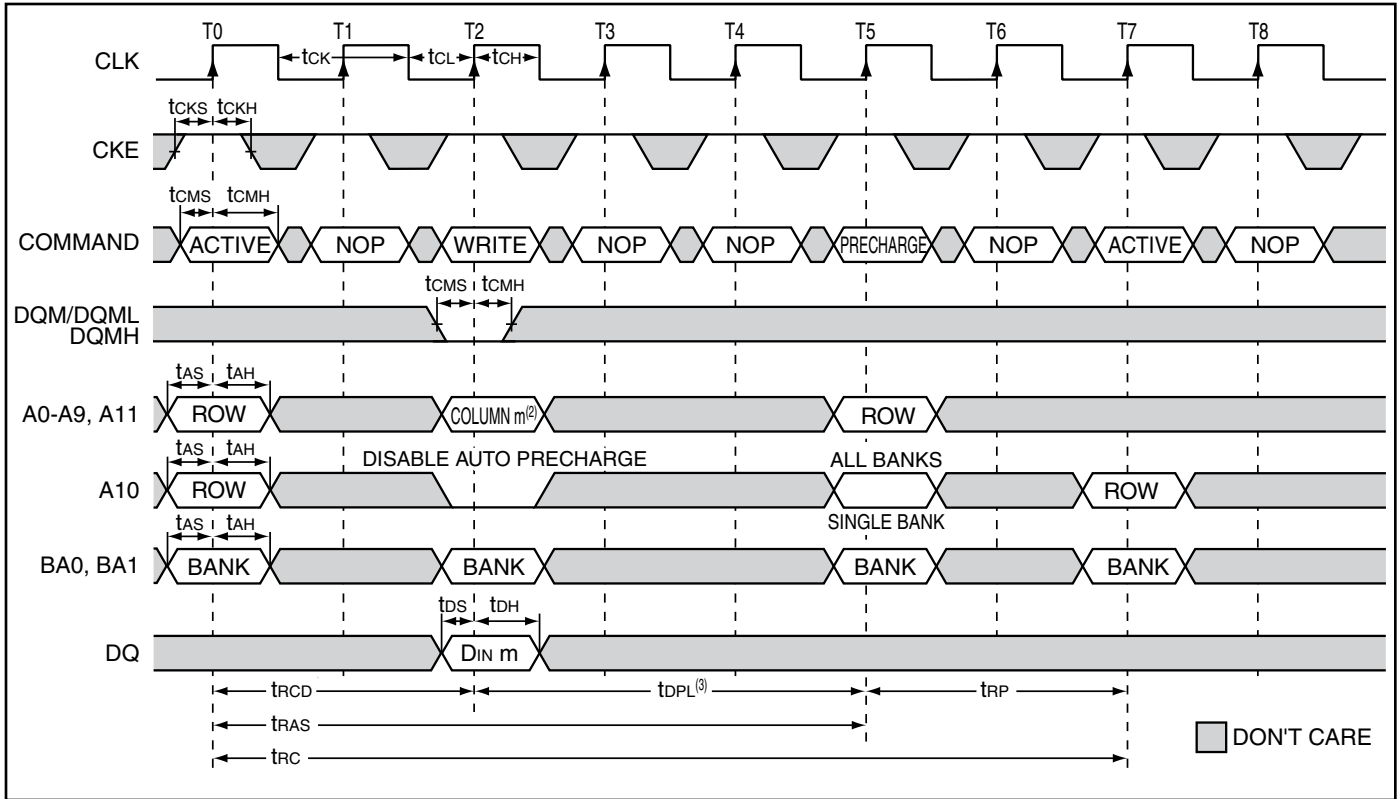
T0 T1 T2 T3 T4 T5 T6 T7 T8

CLK

$t_{CK}$ $t_{CL}$ $t_{CH}$

$t_{CKS}$ $t_{CKH}$

CKE

$t_{CMS}$ $t_{CMH}$

COMMAND

ACTIVE NOP WRITE NOP NOP PRECHARGE NOP ACTIVE NOP

$t_{CMS}$ $t_{CMH}$

DQM/DQML DQMH

$t_{AS}$ $t_{AH}$

A0-A9, A11

ROW COLUMN m$^{(2)}$ ROW

$t_{AS}$ $t_{AH}$

DISABLE AUTO PRECHARGE

ALL BANKS

A10

ROW ROW

$t_{AS}$ $t_{AH}$

SINGLE BANK

BA0, BA1

BANK BANK BANK BANK

$t_{DS}$ $t_{DH}$

DQ

$D_{IN}$ m

$t_{RCD}$ $t_{DPL}^{(3)}$ $t_{RP}$

$t_{RAS}$

$t_{RC}$

DON'T CARE